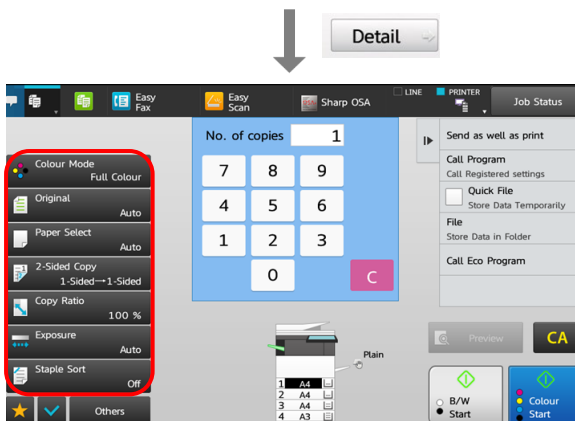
Detail

Easy Fax

Easy Scan

Sharp OSA

LINE

PRINTER

Job Status

No. of copies 1

7 8 9

4 5 6

1 2 3

0

C

Colour Mode
Full Colour

Original
Auto

Paper Select
Auto

2-Sided Copy
1-Sided→1-Sided

Copy Ratio
100 %

Exposure
Auto

Staple Sort
Off

Others

Send as well as print

Call Program
Call Registered settings

Quick File
Store Data Temporarily

File
Store Data in Folder

Call Eco Program

Preview

CA

Plain

1 A4
2 A4
3 A4
4 A3

B/W
Start

Colour
Start